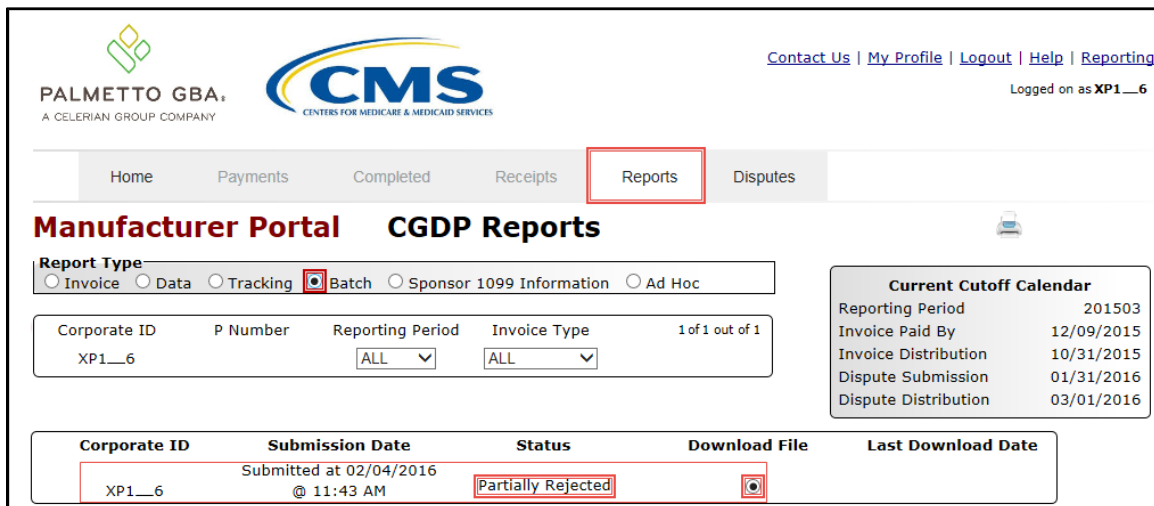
PALMETTO GBA.
A CELERIAN GROUP COMPANY

CMS
CENTERS FOR MEDICARE & MEDICAID SERVICES

Contact Us | My Profile | Logout | Help | Reporting
Logged on as XP1__6

Home Payments Completed Receipts Reports Disputes

Manufacturer Portal CGDP Reports

Report Type
Invoice Data Tracking Batch Sponsor 1099 Information Ad Hoc

| Corporate ID | P Number | Reporting Period | Invoice Type | 1 of 1 out of 1 |
|---|---|---|---|---|
| XP1__6 | | ALL | ALL | |

| Current Cutoff Calendar | |
|---|---|
| Reporting Period | 201503 |
| Invoice Paid By | 12/09/2015 |
| Invoice Distribution | 10/31/2015 |
| Dispute Submission | 01/31/2016 |
| Dispute Distribution | 03/01/2016 |

| Corporate ID | Submission Date | Status | Download File | Last Download Date |
|---|---|---|---|---|
| XP1__6 | Submitted at 02/04/2016 @ 11:43 AM | Partially Rejected | | |